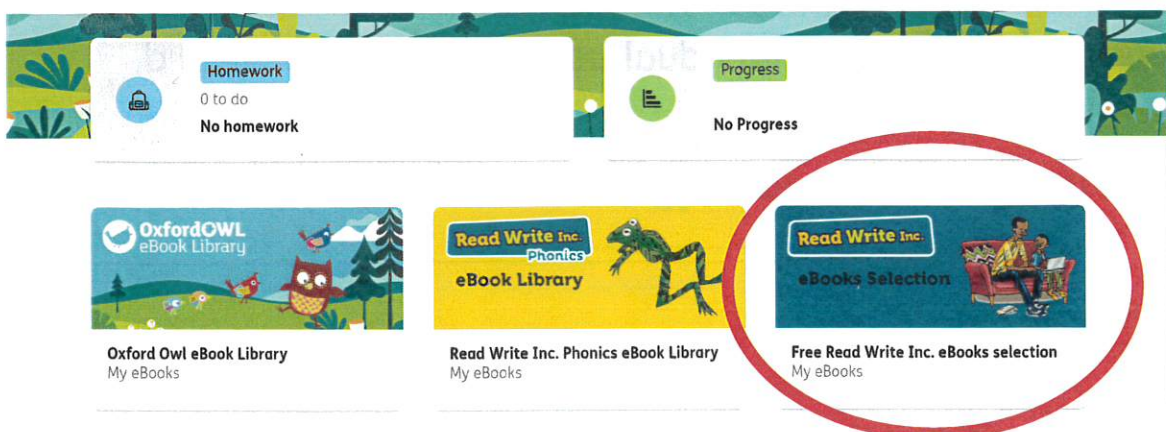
Homework
0 to do
No homework

Progress
No Progress

OxfordOWL
eBook Library

Oxford Owl eBook Library
My eBooks

Read Write Inc.
Phonics
eBook Library

Read Write Inc. Phonics eBook Library
My eBooks

Read Write Inc.
eBooks Selection

Free Read Write Inc. eBooks selection
My eBooks